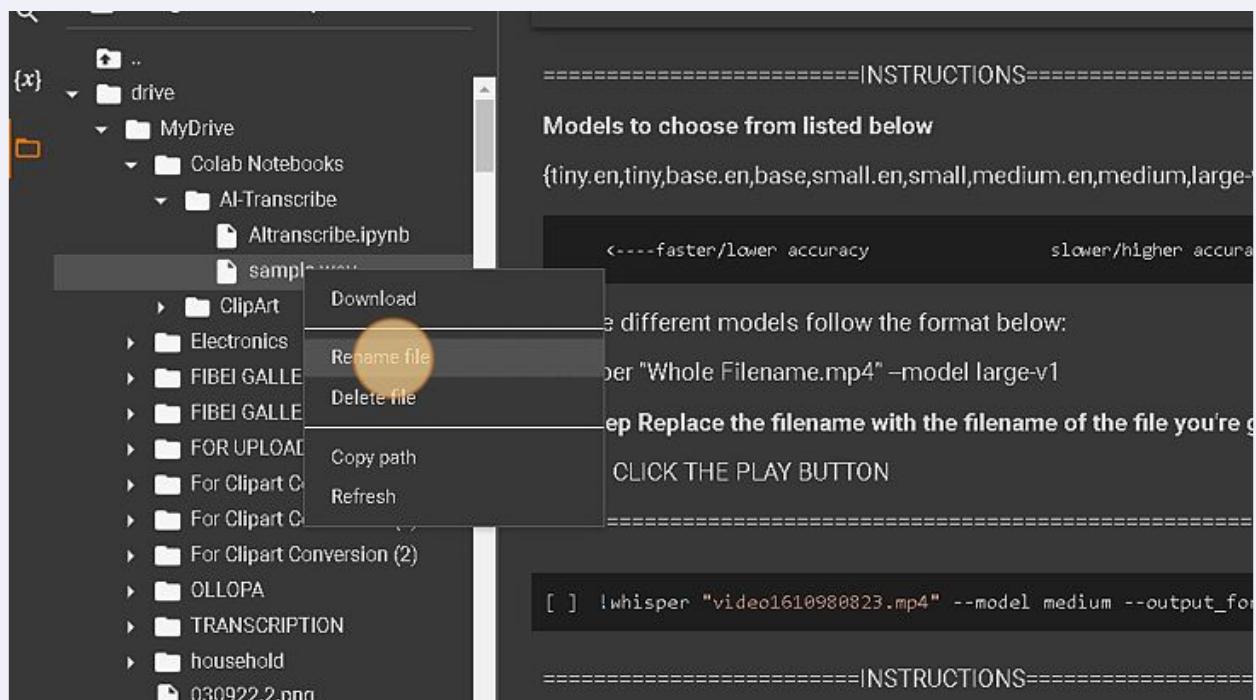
{x}

..
drive
MyDrive
Colab Notebooks
AI-Transcribe
AItranscribe.ipynb
sample.wav
ClipArt
Electronics
FIBEI GALLE
FIBEI GALLE
FOR UPLOAD
For Clipart C
For Clipart C
For Clipart Conversion (2)
OLLOPA
TRANSCRIPTION
household
030922 2.png

Download
Rename file
Delete file
Copy path
Refresh

========================INSTRUCTIONS===================

Models to choose from listed below

{tiny.en,tiny,base.en,base,small.en,small,medium.en,medium,large-

<----faster/lower accuracy slower/higher accura

e different models follow the format below:

per "Whole Filename.mp4" –model large-v1

ep Replace the filename with the filename of the file you're g

CLICK THE PLAY BUTTON

==========================================

[ ] !whisper "video1610980823.mp4" --model medium --output_fo

========================INSTRUCTIONS===================